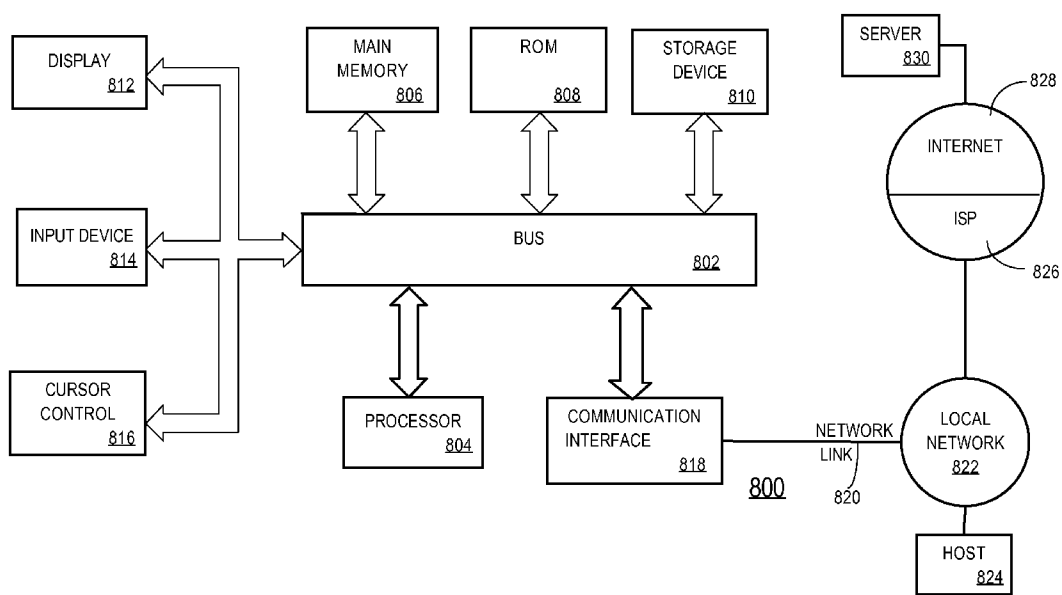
DISPLAY
812

MAIN MEMORY
806

ROM
808

STORAGE DEVICE
810

SERVER
830

828

INTERNET

ISP

826

INPUT DEVICE
814

BUS
802

CURSOR CONTROL
816

PROCESSOR
804

COMMUNICATION INTERFACE
818

NETWORK LINK
820

LOCAL NETWORK
822

800

HOST
824